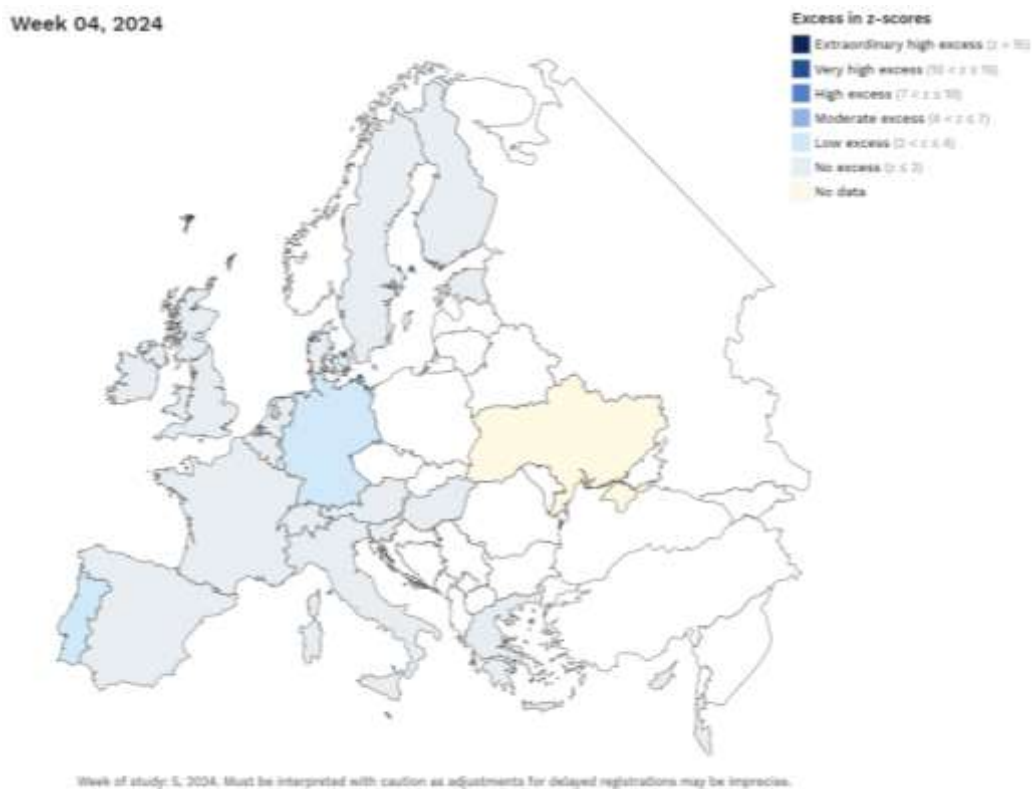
Week 04, 2024

Excess in z-scores

Extraordinary high excess (z > 15)

Very high excess (10 < z ≤ 15)

High excess (7 < z ≤ 10)

Moderate excess (4 < z ≤ 7)

Low excess (2 < z ≤ 4)

No excess (z ≤ 2)

No data

Week of study: 5, 2024. Must be interpreted with caution as adjustments for delayed registrations may be imprecise.